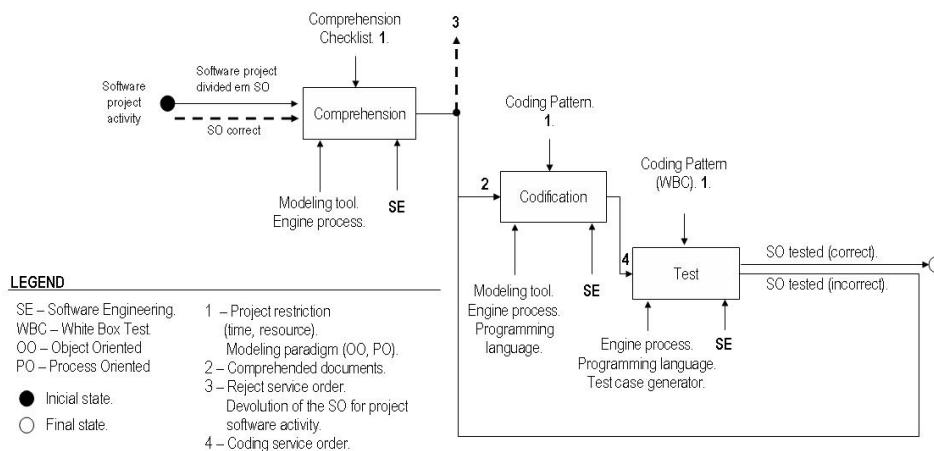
Comprehension Checklist. **1**.

**3**

Software project activity

Software project divided em SO

SO correct

Comprehension

Modeling tool. Engine process.

SE

Coding Pattern. 1.

**2**

Codification

Modeling tool. Engine process. Programming language.

SE

Coding Pattern (WBC). **1**.

**4**

Test

SO tested (correct).

SO tested (incorrect).

Engine process. Programming language. Test case generator.

SE

LEGEND

SE – Software Engineering.
WBC – White Box Test.
OO – Object Oriented
PO – Process Oriented

Inicial state.

Final state.

1 – Project restriction (time, resource). Modeling paradigm (OO, PO).
2 – Comprehended documents.
3 – Reject service order. Devolution of the SO for project software activity.
4 – Coding service order.